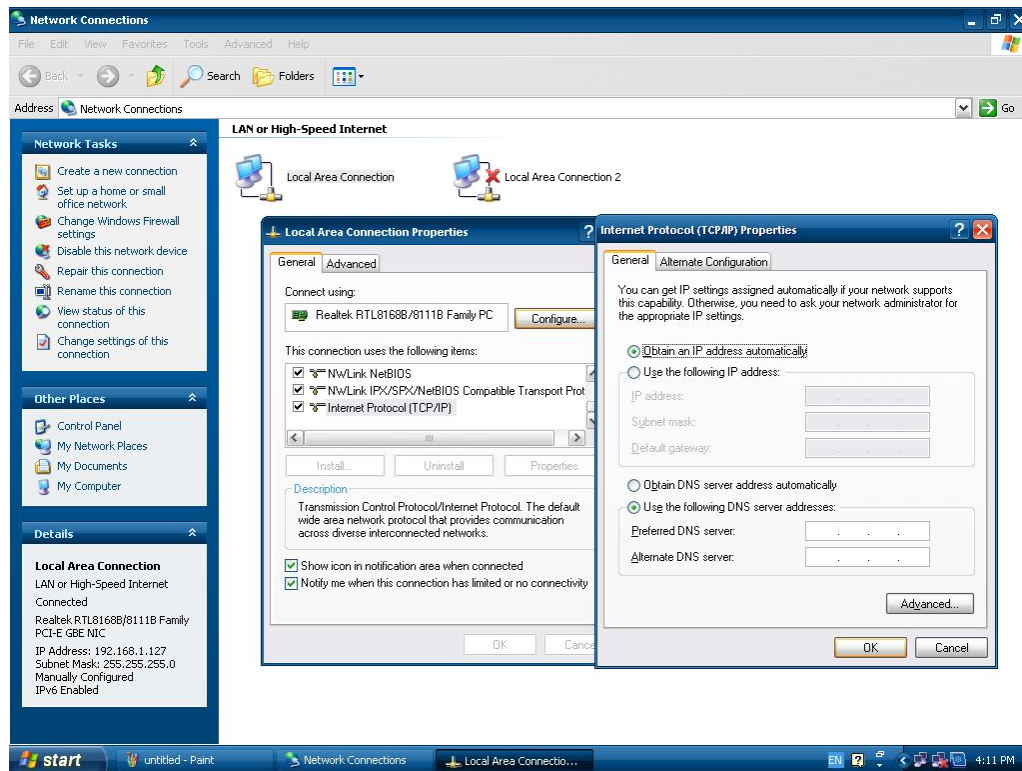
Network Connections

File Edit View Favorites Tools Advanced Help

Back Search Folders

Address Network Connections Go

Network Tasks

Create a new connection
Set up a home or small office network
Change Windows Firewall settings
Disable this network device
Repair this connection
Rename this connection
View status of this connection
Change settings of this connection

Other Places

Control Panel
My Network Places
My Documents
My Computer

Details

Local Area Connection
LAN or High-Speed Internet
Connected
Realtek RTL8168B/8111B Family PCI-E GBE NIC
IP Address: 192.168.1.127
Subnet Mask: 255.255.255.0
Manually Configured
IPv6 Enabled

LAN or High-Speed Internet

Local Area Connection

Local Area Connection 2

Local Area Connection Properties

General Advanced

Connect using:

Realtek RTL8168B/8111B Family PC

Configure...

This connection uses the following items:

NWLink NetBIOS
NWLink IPX/SPX/NetBIOS Compatible Transport Prot
Internet Protocol (TCP/IP)

Install... Uninstall Properties

Description

Transmission Control Protocol/Internet Protocol. The default wide area network protocol that provides communication across diverse interconnected networks.

Show icon in notification area when connected
Notify me when this connection has limited or no connectivity

OK Cance

Internet Protocol (TCP/IP) Properties

General Alternate Configuration

You can get IP settings assigned automatically if your network supports this capability. Otherwise, you need to ask your network administrator for the appropriate IP settings.

Obtain an IP address automatically
Use the following IP address:
IP address:
Subnet mask:
Default gateway:

Obtain DNS server address automatically
Use the following DNS server addresses:
Preferred DNS server:
Alternate DNS server:

Advanced...

OK Cancel

start untitled - Paint Network Connections Local Area Connectio... EN 4:11 PM